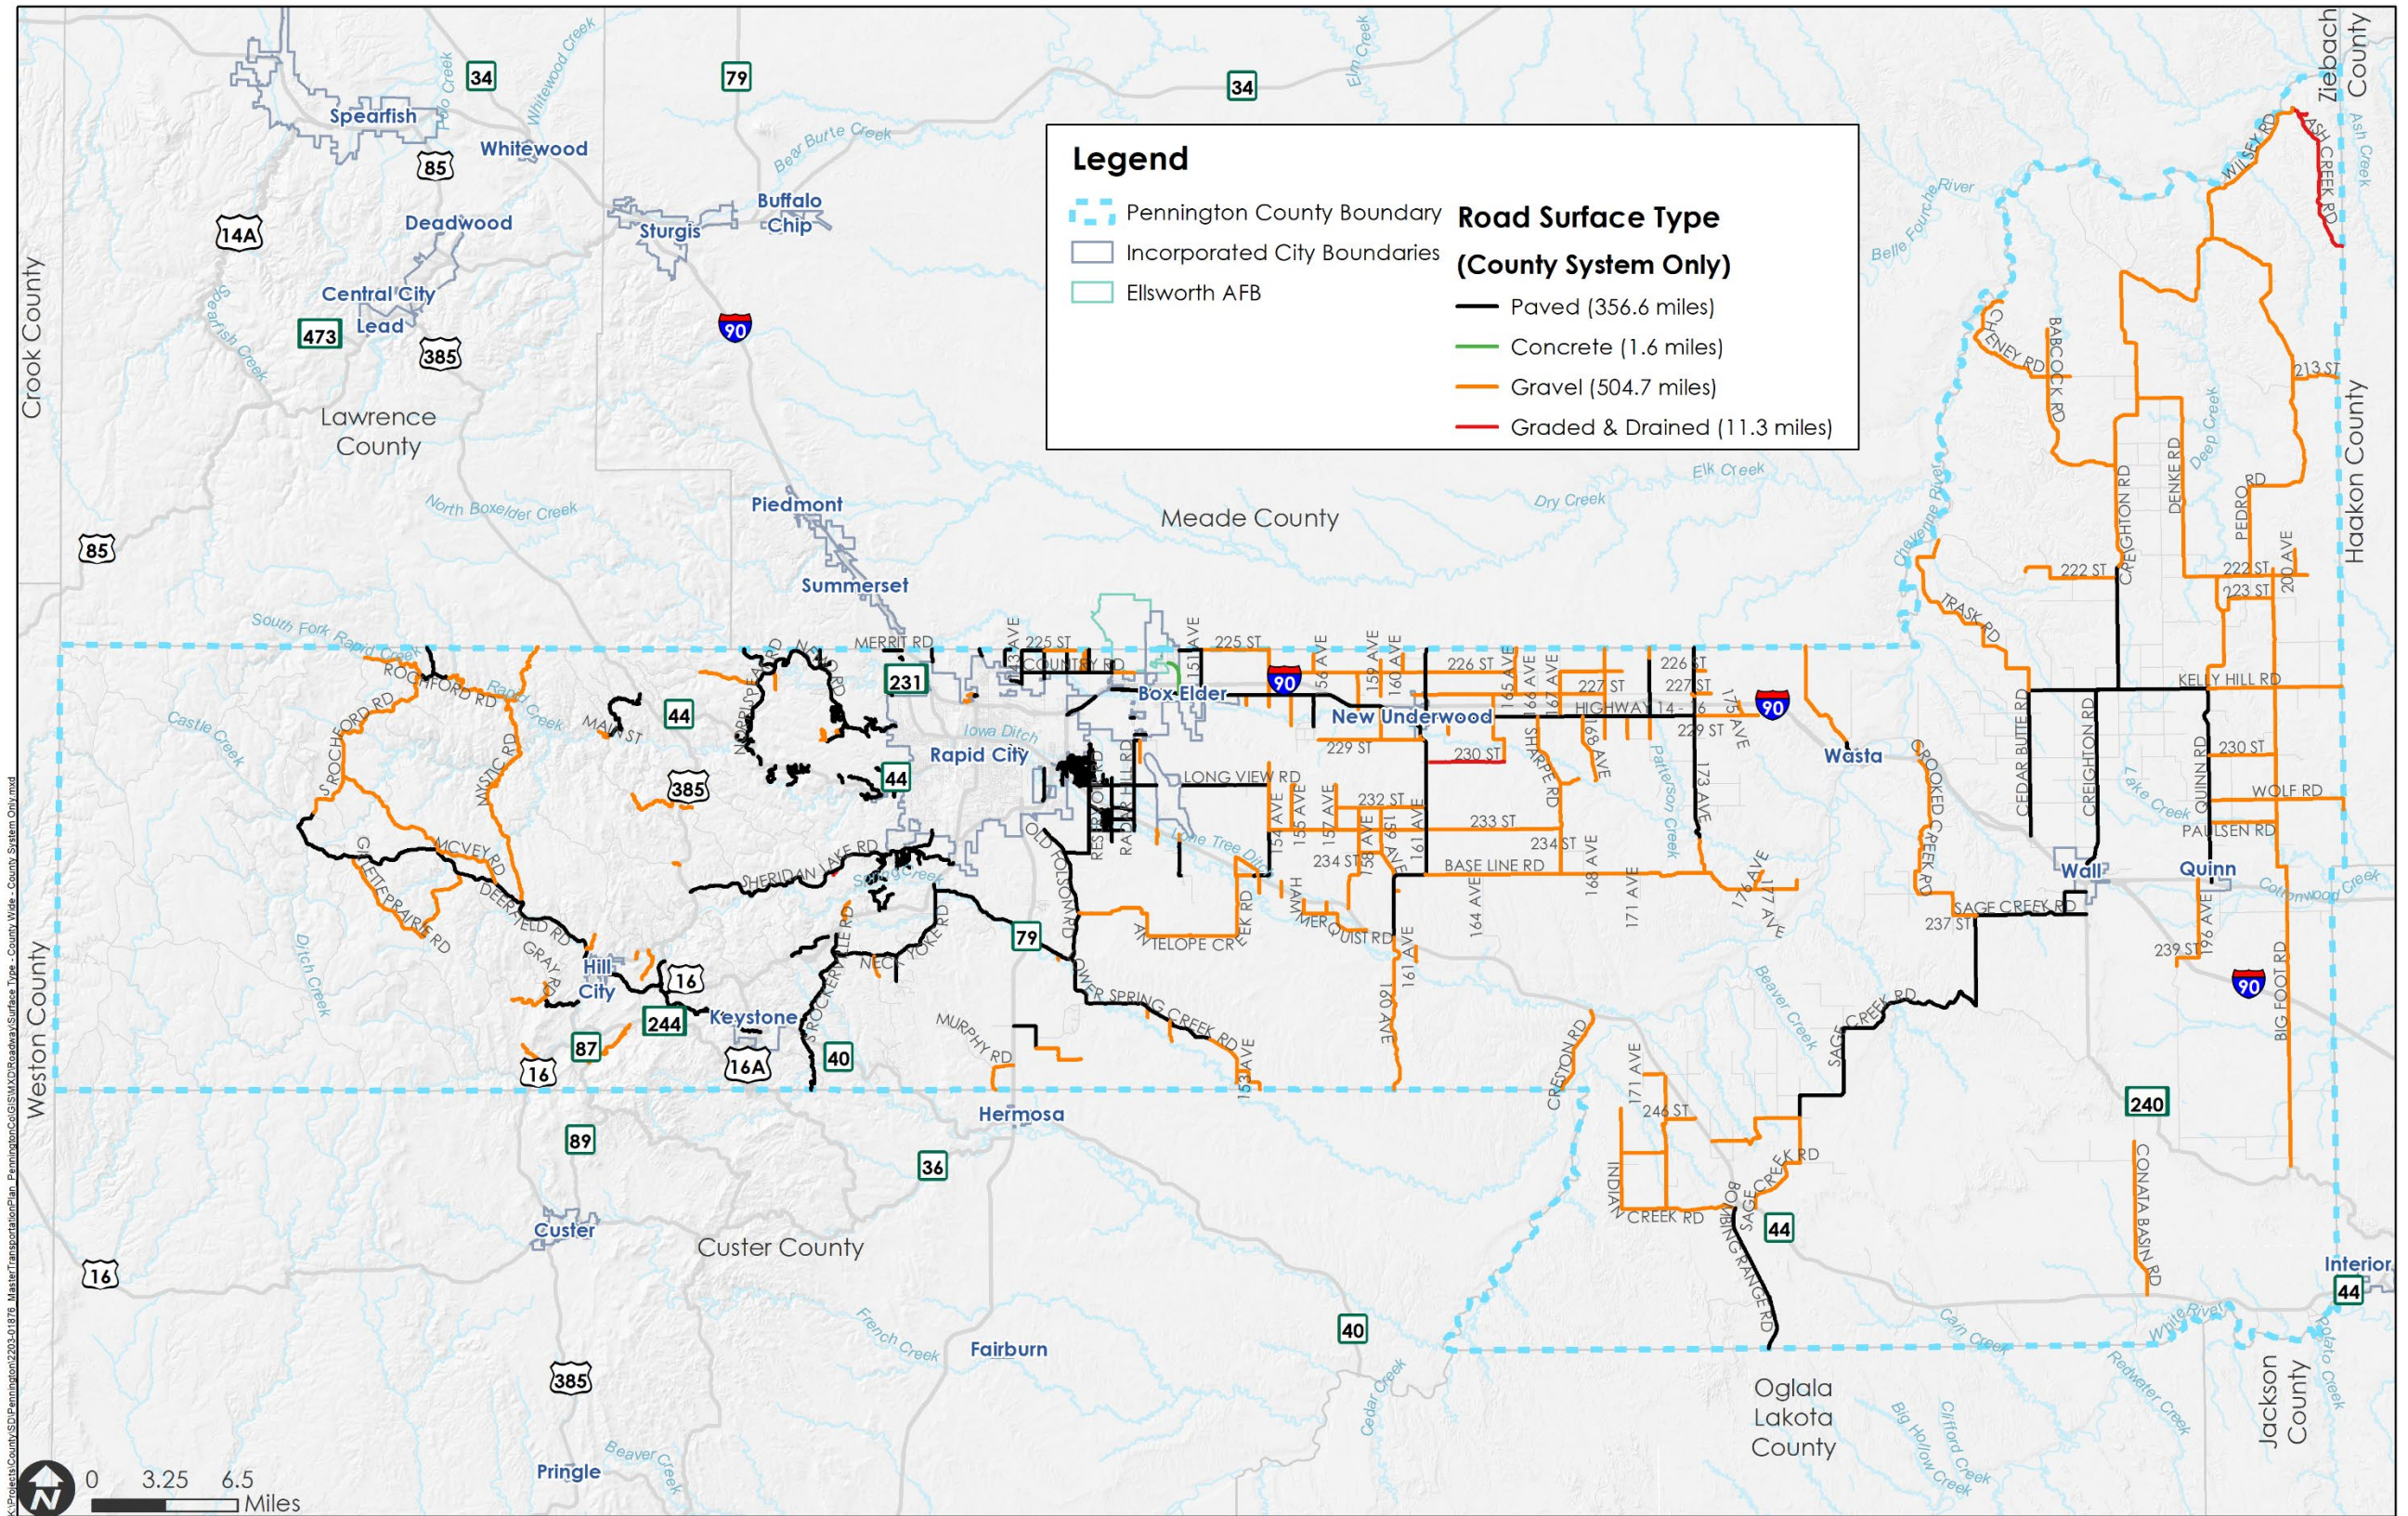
Legend

Pennington County Boundary
Incorporated City Boundaries
Ellsworth AFB

Road Surface Type
(County System Only)
Paved (356.6 miles)
Concrete (1.6 miles)
Gravel (504.7 miles)
Graded & Drained (11.3 miles)

Spearfish
Whitewood
Deadwood
Sturgis
Buffalo Chip
Central City
Lead
Lawrence County
Crook County
Piedmont
Summerset
Meade County
Rapid City
Box Elder
New Underwood
Wasta
Wall
Quinn
Hill City
Keystone
Hermosa
Custer
Custer County
Fairburn
Pringle
Oglala Lakota County
Jackson County
Interior
Haakon County
Ziebach County
Weston County

34
79
34
85
14A
473
385
90
85
231
44
385
44
90
90
16
244
87
16
16A
40
79
89
36
16
385
40
44
240
90
44

Whitewood Creek
Bear Butte Creek
Elm Creek
Belle Fourche River
Ash Creek
North Boxelder Creek
Elk Creek
Dry Creek
South Fork Rapid Creek
Rapid Creek
Castle Creek
Spearfish Creek
Iowa Ditch
Lone Tree Ditch
Spring Creek
Patterson Creek
Cheyenne River
Deep Creek
Lake Creek
Cottonwood Creek
Beaver Creek
French Creek
Cedar Creek
Beaver Creek
Big Hollow Creek
Clifford Creek
Cain Creek
White River
Redwater Creek
Ditch Creek

ROCHFORD RD
S ROCHFORD RD
MYSTIC RD
MCVEY RD
GILLETTE PRAIRIE RD
DEERFIELD RD
GRAY RD
MAIN ST
NORRIS PEAK RD
NEMO RD
MERRIT RD
SHERIDAN LAKE RD
NECK YOKE RD
ROCKERVILLE RD
MURPHY RD
OLD FOLSOM RD
LOWER SPRING CREEK RD
ANTELOPE CREEK RD
COUNTRY RD
LONG VIEW RD
RESERVOIR RD
RADAR HILL RD
225 ST
225 ST
153 AVE
151 AVE
156 AVE
158 AVE
160 AVE
226 ST
226 ST
227 ST
227 ST
165 AVE
166 AVE
167 AVE
HIGHWAY 14 - 16
175 AVE
229 ST
229 ST
230 ST
SHARPE RD
168 AVE
173 AVE
232 ST
233 ST
234 ST
234 ST
BASE LINE RD
154 AVE
155 AVE
157 AVE
159 AVE
161 AVE
HAMMERQUIST RD
160 AVE
161 AVE
164 AVE
168 AVE
171 AVE
176 AVE
177 AVE
153 AVE
CRESTON RD
171 AVE
246 ST
INDIAN CREEK RD
SAGE CREEK RD
BOMBING RANGE RD
CROOKED CREEK RD
SAGE CREEK RD
237 ST
CEDAR BUTTE RD
CREIGHTON RD
KELLY HILL RD
230 ST
WOLF RD
PAULSEN RD
QUINN RD
196 AVE
239 ST
BIG FOOT RD
CONATA BASIN RD
TRASK RD
222 ST
222 ST
223 ST
200 AVE
PEDRO RD
DENKE RD
CHENEY RD
BARCOCK RD
213 ST
WILSEY RD
ASH CREEK RD

0 3.25 6.5
Miles